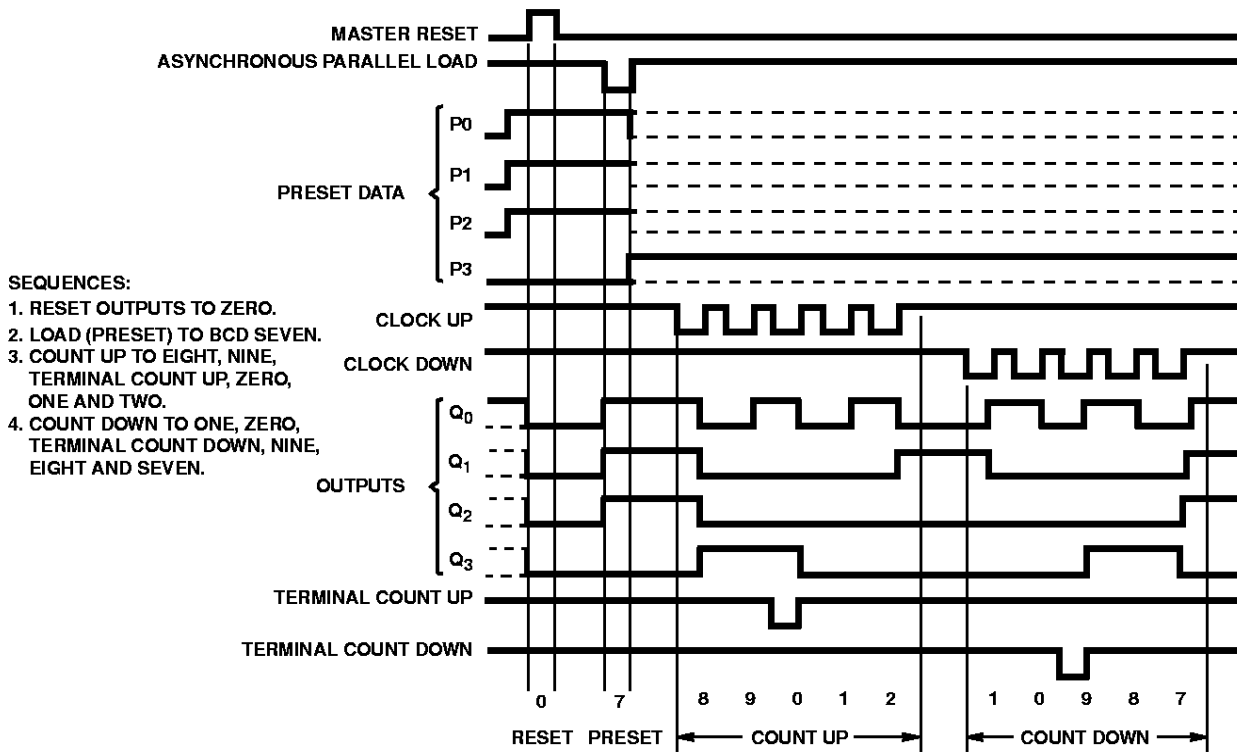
MASTER RESET

ASYNCHRONOUS PARALLEL LOAD

PRESET DATA

P0

P1

P2

P3

SEQUENCES:
1. RESET OUTPUTS TO ZERO.
2. LOAD (PRESET) TO BCD SEVEN.
3. COUNT UP TO EIGHT, NINE, TERMINAL COUNT UP, ZERO, ONE AND TWO.
4. COUNT DOWN TO ONE, ZERO, TERMINAL COUNT DOWN, NINE, EIGHT AND SEVEN.

CLOCK UP

CLOCK DOWN

OUTPUTS

$Q_0$

$Q_1$

$Q_2$

$Q_3$

TERMINAL COUNT UP

TERMINAL COUNT DOWN

0 7 8 9 0 1 2 1 0 9 8 7

RESET PRESET COUNT UP COUNT DOWN